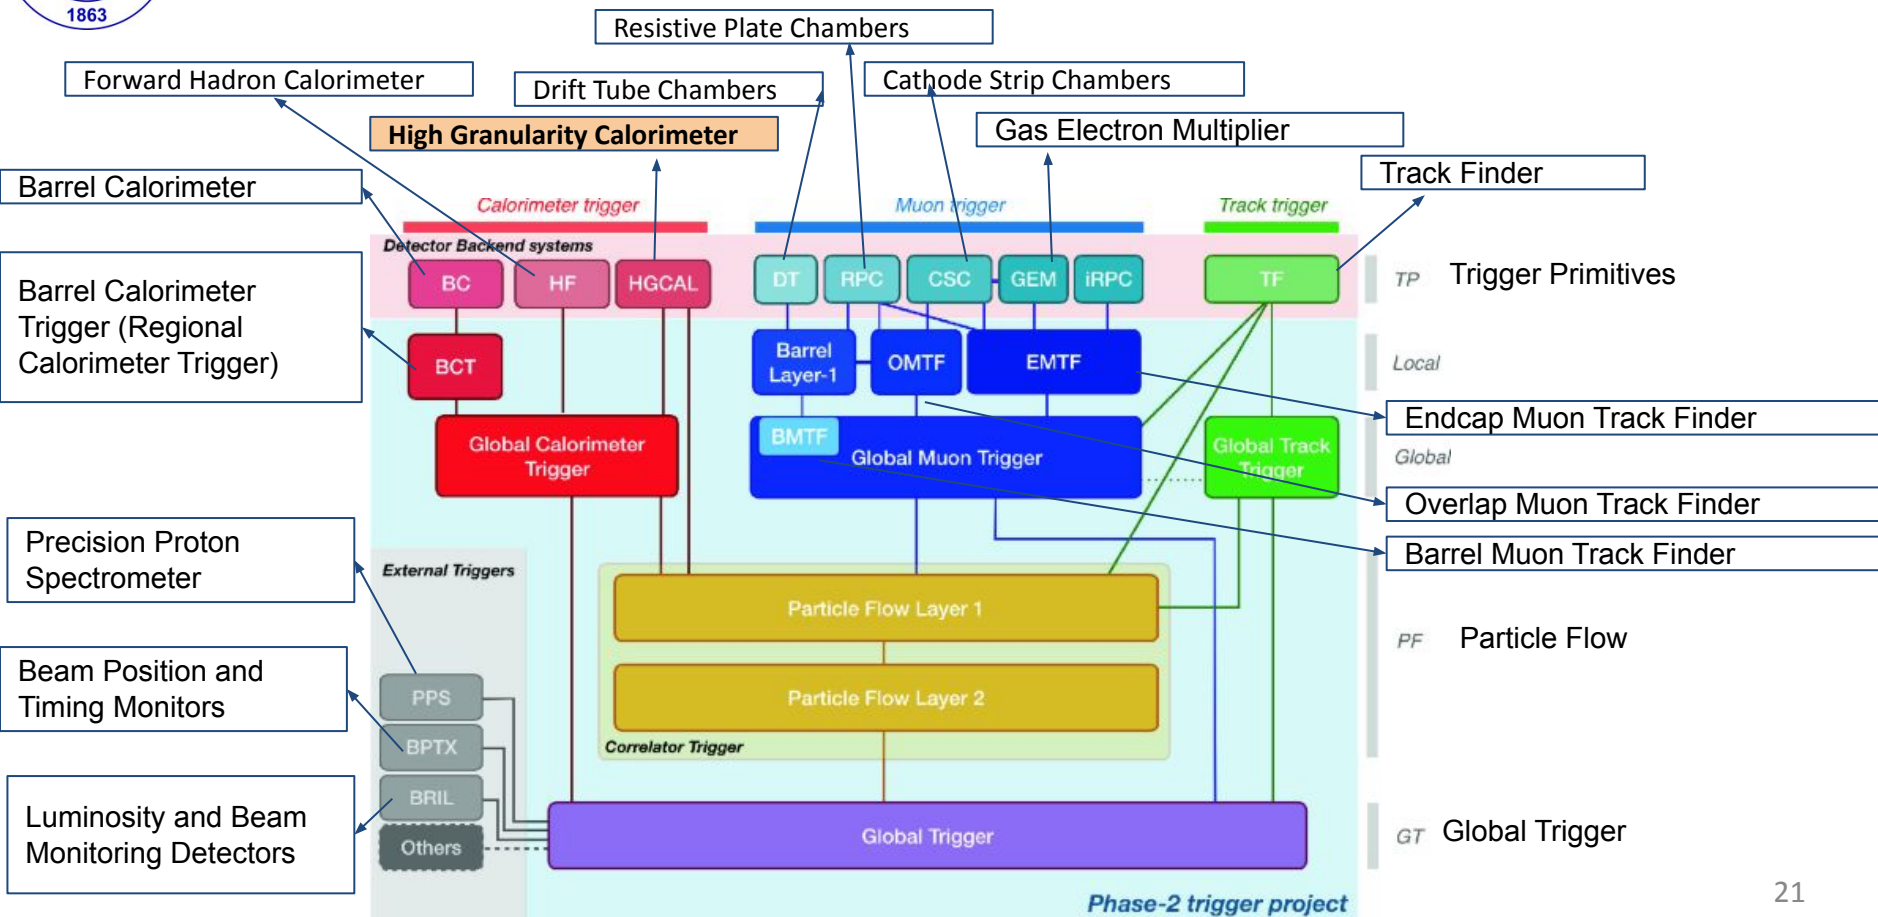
1863

Resistive Plate Chambers

Forward Hadron Calorimeter

Drift Tube Chambers

Cathode Strip Chambers

High Granularity Calorimeter

Gas Electron Multiplier

Track Finder

Barrel Calorimeter

Calorimeter trigger

Muon trigger

Track trigger

Detector Backend systems

BC HF HGCAL

DT RPC CSC GEM iRPC

TF

TP Trigger Primitives

Barrel Calorimeter Trigger (Regional Calorimeter Trigger)

BCT

Barrel Layer-1

OMTF

EMTF

Local

Endcap Muon Track Finder

Global Calorimeter Trigger

BMTF

Global Muon Trigger

Global Track Trigger

Global

Overlap Muon Track Finder

Barrel Muon Track Finder

Precision Proton Spectrometer

External Triggers

Particle Flow Layer 1

PF Particle Flow

Beam Position and Timing Monitors

PPS

Particle Flow Layer 2

BPTX

Correlator Trigger

BRIL

Luminosity and Beam Monitoring Detectors

Others

Global Trigger

GT Global Trigger

Phase-2 trigger project

21